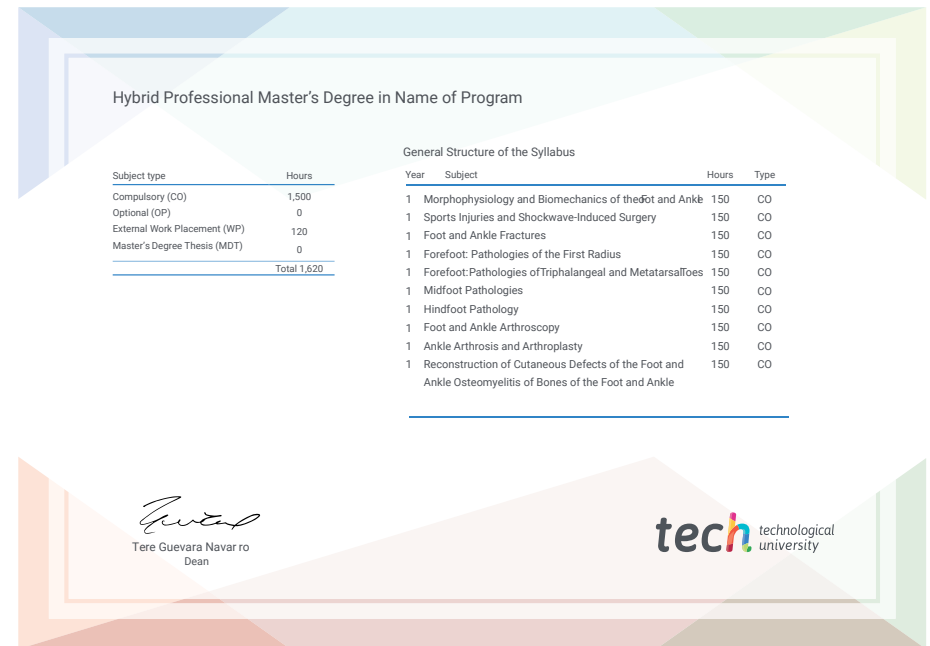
Hybrid Professional Master's Degree in Name of Program

| Subject type | Hours |
|---|---|
| Compulsory (CO) | 1,500 |
| Optional (OP) | 0 |
| External Work Placement (WP) | 120 |
| Master's Degree Thesis (MDT) | 0 |
| | Total 1,620 |

General Structure of the Syllabus

| Year | Subject | Hours | Type |
|---|---|---|---|
| 1 | Morphophysiology and Biomechanics of theFot and Ankle | 150 | CO |
| 1 | Sports Injuries and Shockwave-Induced Surgery | 150 | CO |
| 1 | Foot and Ankle Fractures | 150 | CO |
| 1 | Forefoot: Pathologies of the First Radius | 150 | CO |
| 1 | Forefoot:Pathologies ofTriphalangeal and MetatarsalToes | 150 | CO |
| 1 | Midfoot Pathologies | 150 | CO |
| 1 | Hindfoot Pathology | 150 | CO |
| 1 | Foot and Ankle Arthroscopy | 150 | CO |
| 1 | Ankle Arthrosis and Arthroplasty | 150 | CO |
| 1 | Reconstruction of Cutaneous Defects of the Foot and Ankle Osteomyelitis of Bones of the Foot and Ankle | 150 | CO |

Tere Guevara Navar ro
Dean

tech technological university